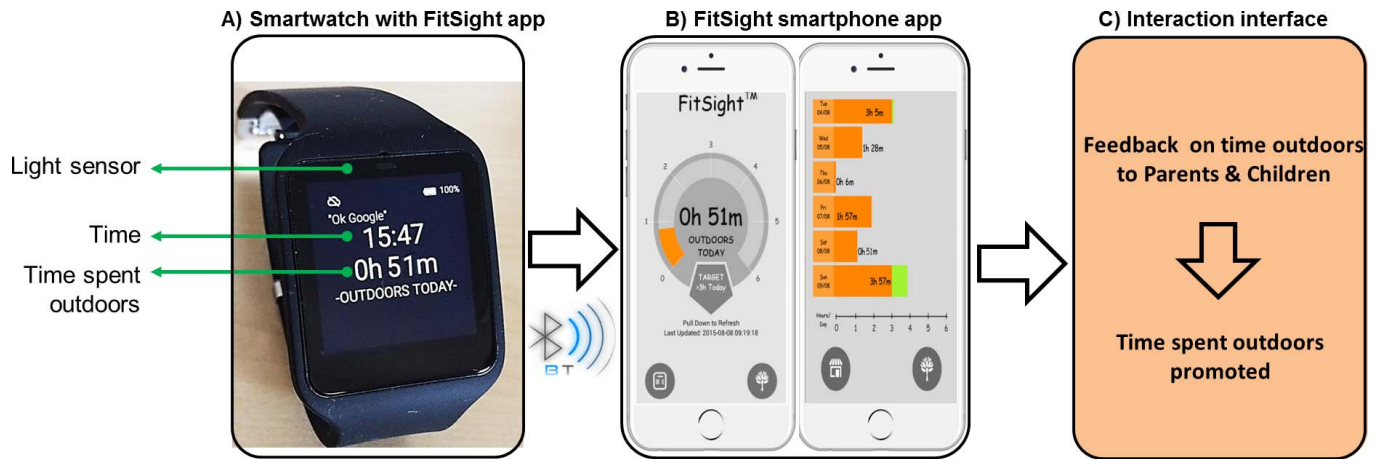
A) Smartwatch with FitSight app

Light sensor

Time

Time spent outdoors

100%

"Ok Google"

15:47

0h 51m

-OUTDOORS TODAY-

B T

B) FitSight smartphone app

FitSight™

3

2

4

1

5

0

6

0h 51m

OUTDOORS TODAY

TARGET >3h Today

Pull Down to Refresh

Last Updated: 2015-08-08 09:19:18

Tue 04/08 3h 5m

Wed 05/08 1h 28m

Thu 06/08 0h 6m

Fri 07/08 1h 57m

Sat 08/08 0h 51m

Sun 09/08 3h 57m

Hours/Day 0 1 2 3 4 5 6

C) Interaction interface

Feedback on time outdoors to Parents & Children

Time spent outdoors promoted